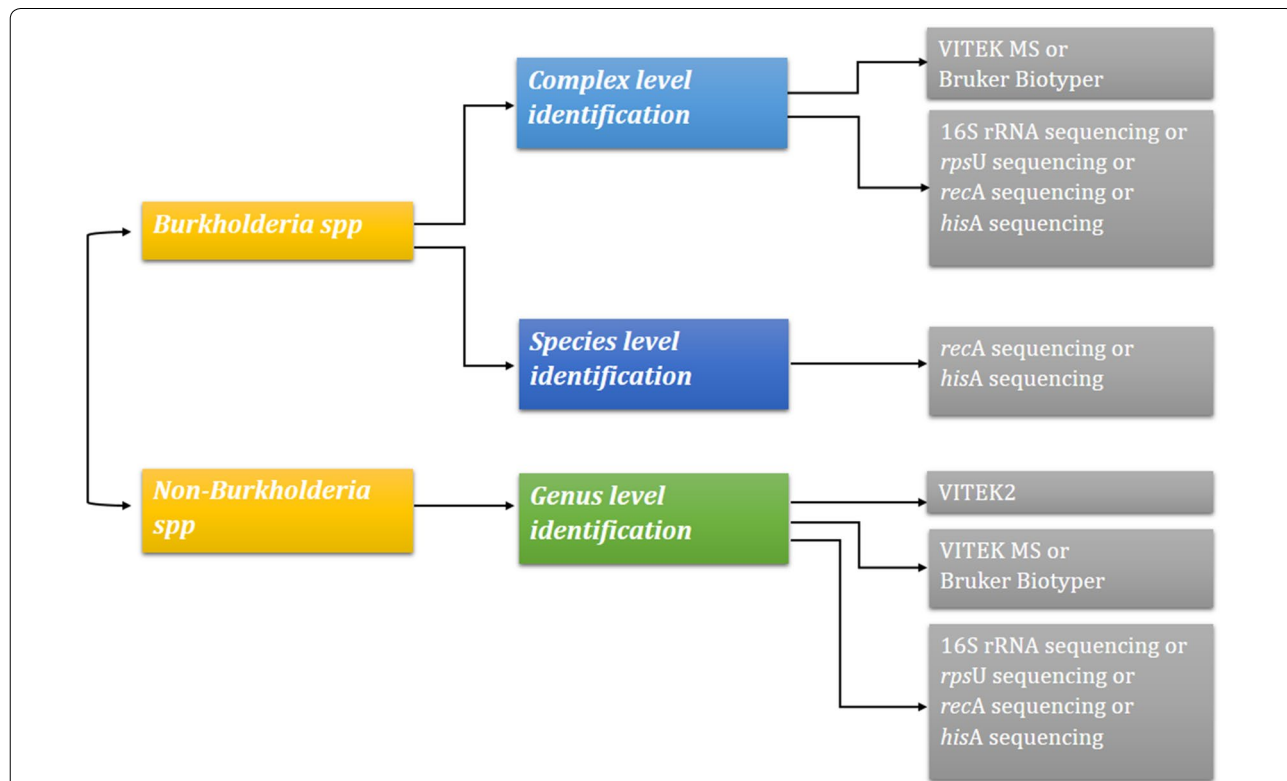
Burkholderia spp

Complex level identification

VITEK MS or Bruker Biotyper

16S rRNA sequencing or rpsU sequencing or recA sequencing or hisA sequencing

Species level identification

recA sequencing or hisA sequencing

Non-Burkholderia spp

Genus level identification

VITEK2

VITEK MS or Bruker Biotyper

16S rRNA sequencing or rpsU sequencing or recA sequencing or hisA sequencing